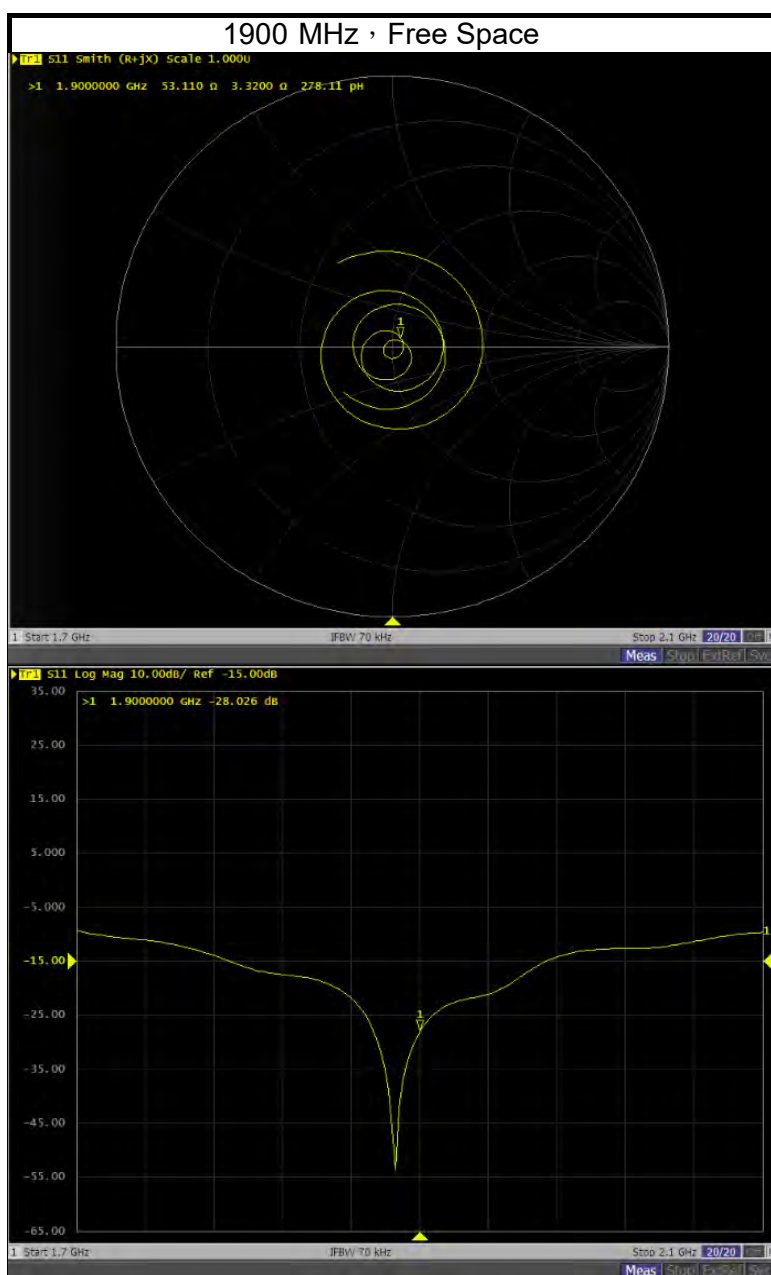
1900 MHz，Free Space

Tr1 S11 Smith (R+jX) Scale 1.000U

>1 1.9000000 GHz 53.110 Ω 3.3200 Ω 278.11 pH

1

1 Start 1.7 GHz IFBW 70 kHz Stop 2.1 GHz 20/20 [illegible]

Meas Stop ExtRef Svc

Tr1 S11 Log Mag 10.00dB/ Ref -15.00dB

>1 1.9000000 GHz -28.026 dB

35.00
25.00
15.00
5.000
-5.000
-15.00
-25.00
-35.00
-45.00
-55.00
-65.00

1

1

1 Start 1.7 GHz IFBW 70 kHz Stop 2.1 GHz 20/20 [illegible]

Meas Stop ExtRef Svc